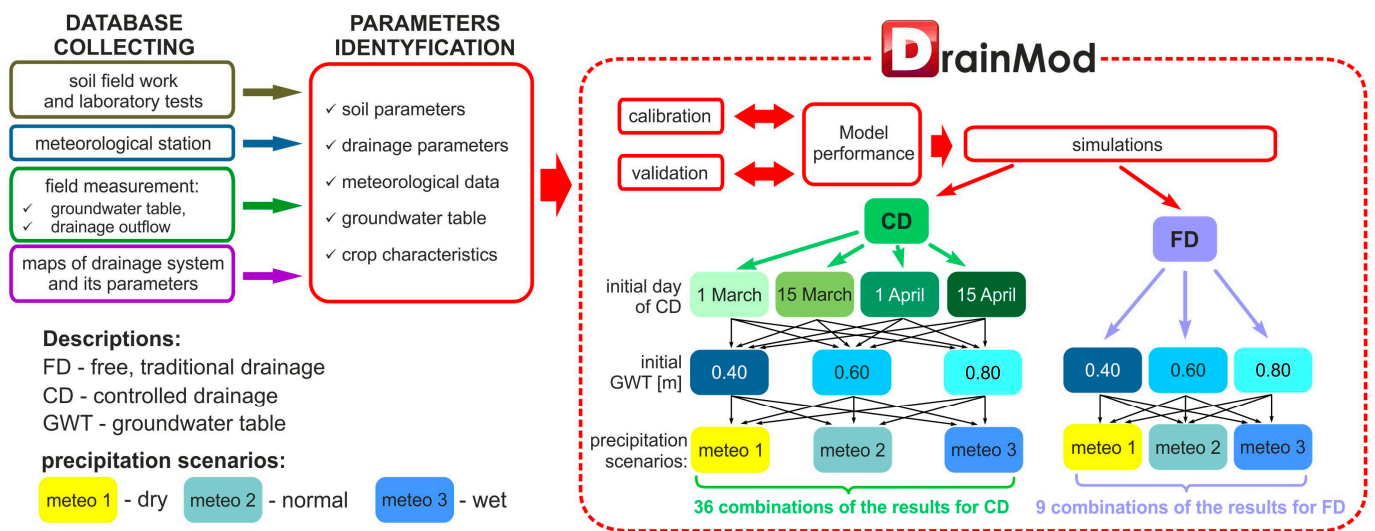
DATABASE COLLECTING

soil field work and laboratory tests

meteorological station

field measurement:
✓ groundwater table,
✓ drainage outflow

maps of drainage system and its parameters

PARAMETERS IDENTYFICATION

✓ soil parameters
✓ drainage parameters
✓ meteorological data
✓ groundwater table
✓ crop characteristics

DrainMod

calibration

validation

Model performance

simulations

CD

FD

initial day of CD

1 March

15 March

1 April

15 April

initial GWT [m]

0.40

0.60

0.80

0.40

0.60

0.80

precipitation scenarios:

meteo 1

meteo 2

meteo 3

meteo 1

meteo 2

meteo 3

36 combinations of the results for CD

9 combinations of the results for FD

Descriptions:
FD - free, traditional drainage
CD - controlled drainage
GWT - groundwater table

precipitation scenarios:
meteo 1 - dry meteo 2 - normal meteo 3 - wet